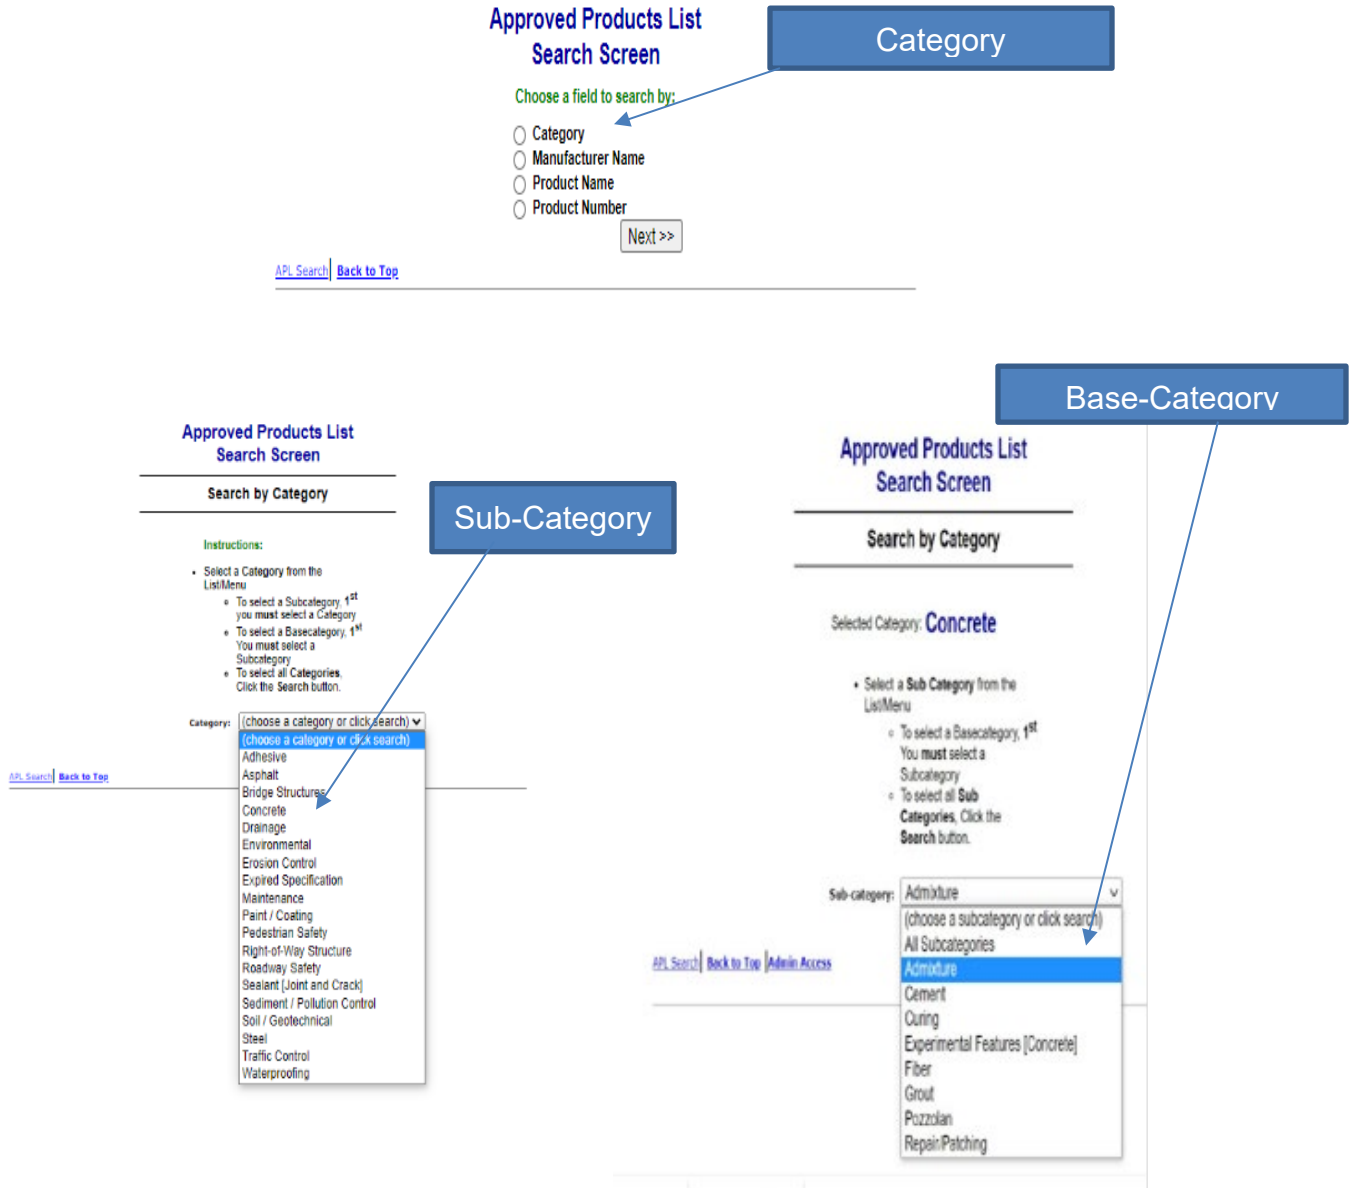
Approved Products List
Search Screen

Category

Choose a field to search by:

Category
Manufacturer Name
Product Name
Product Number

Next >>

APL Search | Back to Top

Approved Products List
Search Screen

Search by Category

Sub-Category

Instructions:

- Select a Category from the List/Menu
  - To select a Subcategory, 1$^{st}$ you must select a Category
  - To select a Basecategory, 1$^{st}$ You must select a Subcategory
  - To select all Categories, Click the Search button.

Category: (choose a category or click search)

(choose a category or click search)
Adhesive
Asphalt
Bridge Structures
Concrete
Drainage
Environmental
Erosion Control
Expired Specification
Maintenance
Paint / Coating
Pedestrian Safety
Right-of-Way Structure
Roadway Safety
Sealant [Joint and Crack]
Sediment / Pollution Control
Soil / Geotechnical
Steel
Traffic Control
Waterproofing

APL Search | Back to Top

Base-Category

Approved Products List
Search Screen

Search by Category

Selected Category: Concrete

- Select a Sub Category from the List/Menu
  - To select a Basecategory, 1$^{st}$ You must select a Subcategory
  - To select all Sub Categories, Click the Search button.

Sub-category: Admixture

(choose a subcategory or click search)
All Subcategories
Admixture
Cement
Curing
Experimental Features [Concrete]
Fiber
Grout
Pozzolan
Repair/Patching

APL Search | Back to Top | Admin Access